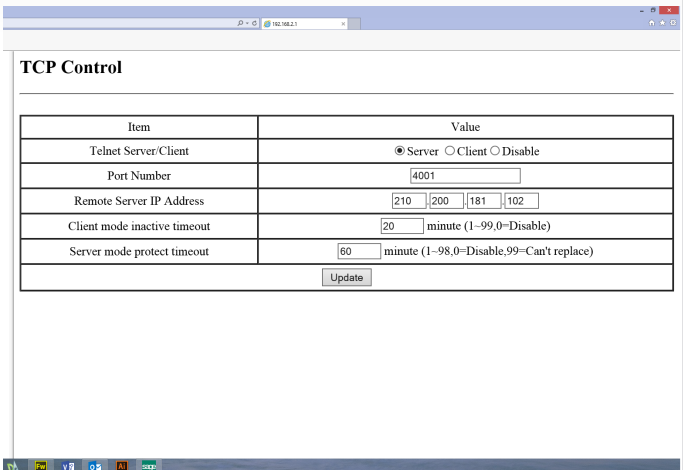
192.168.2.1

TCP Control

| Item | Value |
|---|---|
| Telnet Server/Client | Server Client Disable |
| Port Number | 4001 |
| Remote Server IP Address | 210 . 200 . 181 . 102 |
| Client mode inactive timeout | 20 minute (1~99,0=Disable) |
| Server mode protect timeout | 60 minute (1~98,0=Disable,99=Can't replace) |
| Update | |